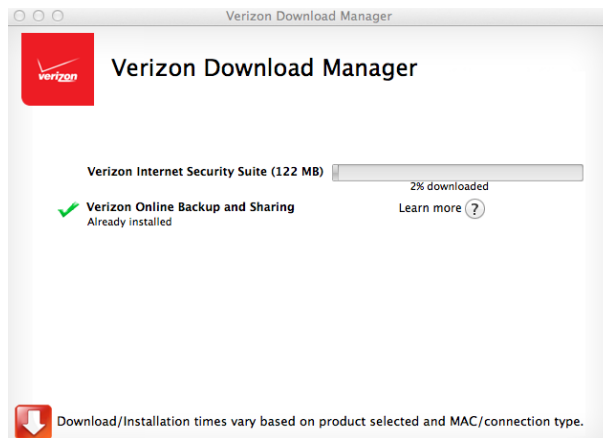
Verizon Download Manager

verizon

Verizon Download Manager

Verizon Internet Security Suite (122 MB)

2% downloaded

Verizon Online Backup and Sharing
Already installed

Learn more ?

Download/Installation times vary based on product selected and MAC/connection type.